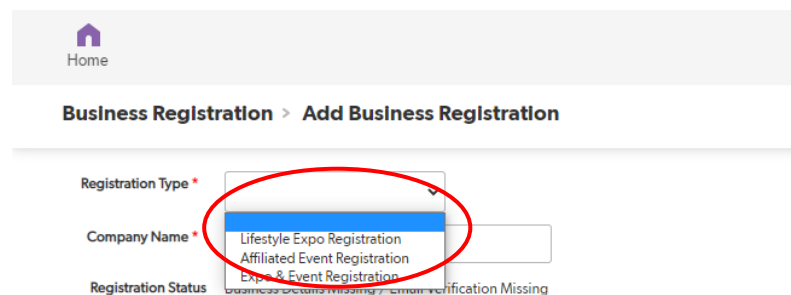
Home

Business Registration > Add Business Registration

Registration Type *

Lifestyle Expo Registration
Affiliated Event Registration
Expo & Event Registration

Company Name *

Registration Status Business Details Missing / Email Verification Missing